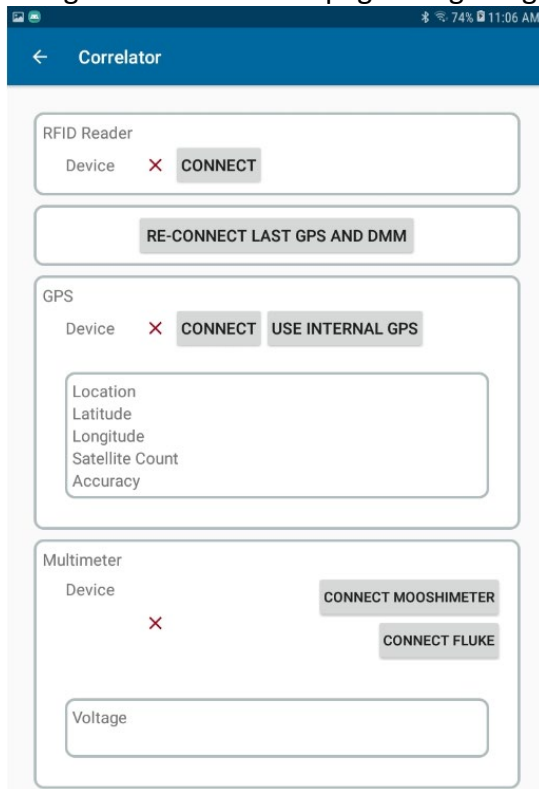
74% 11:06 AM

Correlator

RFID Reader
Device × CONNECT

RE-CONNECT LAST GPS AND DMM

GPS
Device × CONNECT USE INTERNAL GPS

Location
Latitude
Longitude
Satellite Count
Accuracy

Multimeter
Device
CONNECT MOOSHIMETER
×
CONNECT FLUKE

Voltage